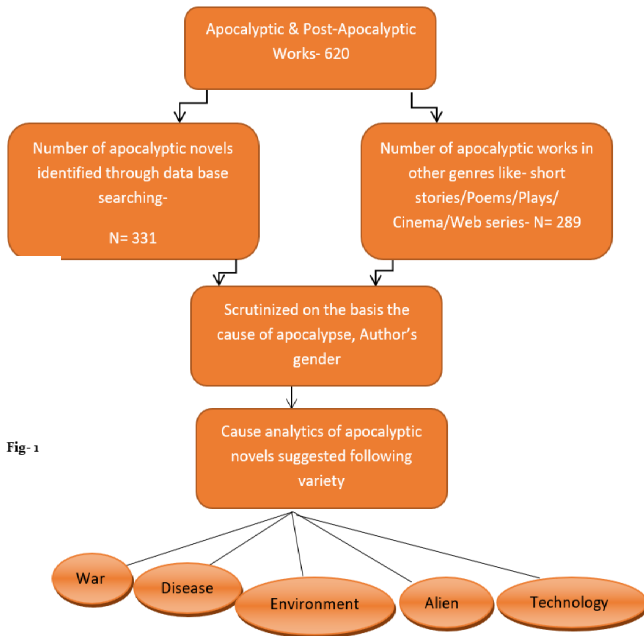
Apocalyptic & Post-Apocalyptic Works- 620

Number of apocalyptic novels identified through data base searching-

N= 331

Number of apocalyptic works in other genres like- short stories/Poems/Plays/ Cinema/Web series- N= 289

Scrutinized on the basis the cause of apocalypse, Author's gender

Fig- 1

Cause analytics of apocalyptic novels suggested following variety

War

Disease

Environment

Alien

Technology